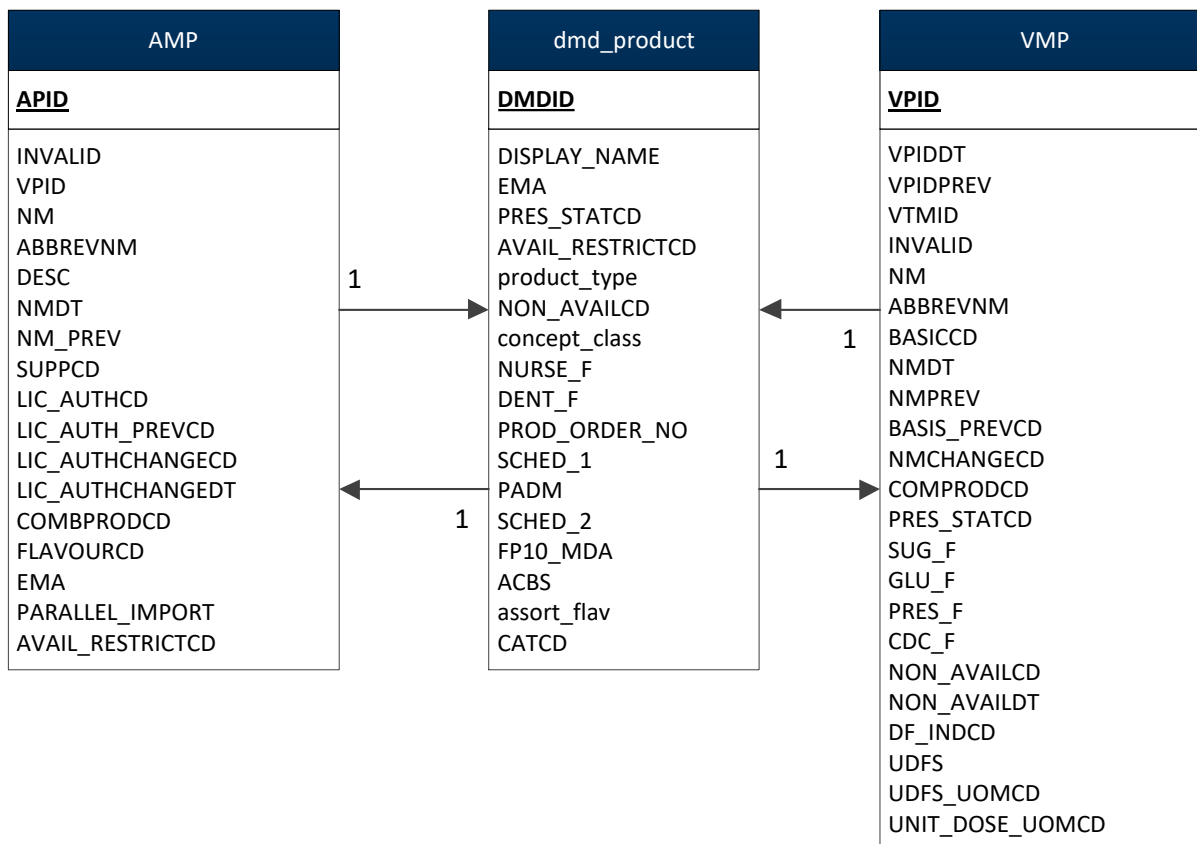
AMP

APID

INVALID
VPID
NM
ABBREVNM
DESC
NMDT
NM_PREV
SUPPCD
LIC_AUTHCD
LIC_AUTH_PREVCD
LIC_AUTHCHANGECD
LIC_AUTHCHANGEDT
COMBPRODCD
FLAVOURCD
EMA
PARALLEL_IMPORT
AVAIL_RESTRICTCD

1

1

dmd_product

DMDID

DISPLAY_NAME
EMA
PRES_STATCD
AVAIL_RESTRICTCD
product_type
NON_AVAILCD
concept_class
NURSE_F
DENT_F
PROD_ORDER_NO
SCHED_1
PADM
SCHED_2
FP10_MDA
ACBS
assort_flav
CATCD

1

1

VMP

VPID

VPIDDT
VPIDPREV
VTMID
INVALID
NM
ABBREVNM
BASICCD
NMDT
NMPREV
BASIS_PREVCD
NMCHANGECD
COMPRODCD
PRES_STATCD
SUG_F
GLU_F
PRES_F
CDC_F
NON_AVAILCD
NON_AVAILDT
DF_INDCD
UDFS
UDFS_UOMCD
UNIT_DOSE_UOMCD